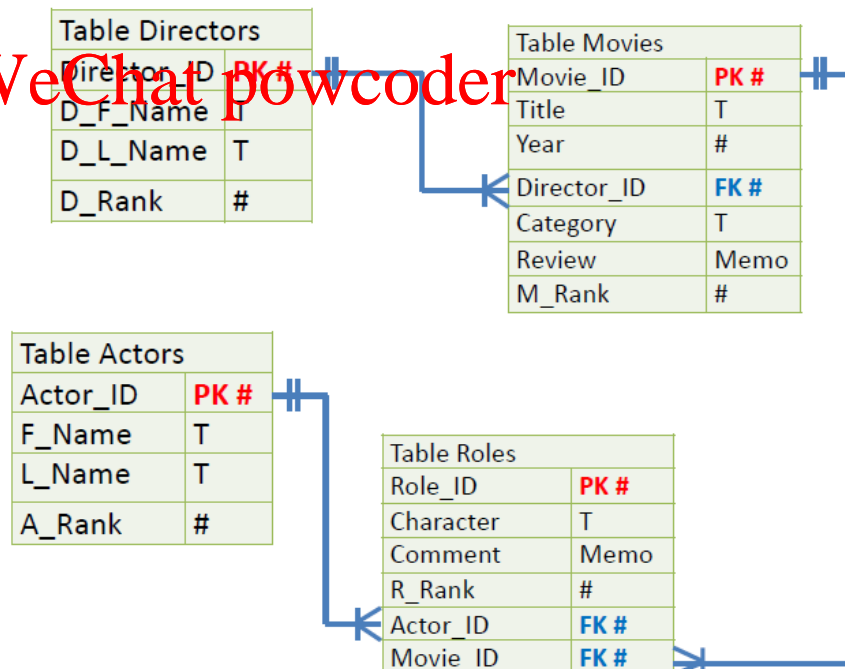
WeChat powcoder

| Table Directors | |
|---|---|
| Director_ID | PK # |
| D_F_Name | T |
| D_L_Name | T |
| D_Rank | # |

| Table Movies | |
|---|---|
| Movie_ID | PK # |
| Title | T |
| Year | # |
| Director_ID | FK # |
| Category | T |
| Review | Memo |
| M_Rank | # |

| Table Actors | |
|---|---|
| Actor_ID | PK # |
| F_Name | T |
| L_Name | T |
| A_Rank | # |

| Table Roles | |
|---|---|
| Role_ID | PK # |
| Character | T |
| Comment | Memo |
| R_Rank | # |
| Actor_ID | FK # |
| Movie_ID | FK # |